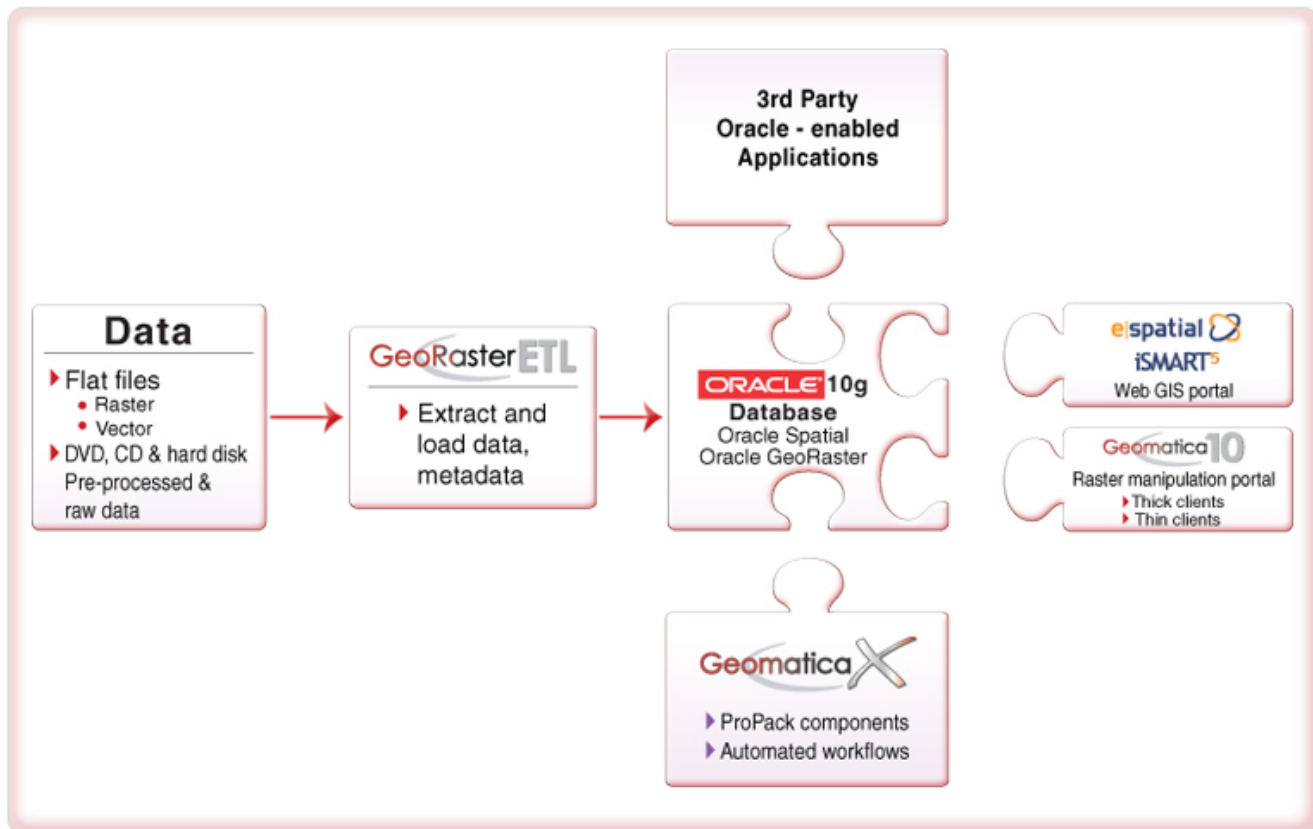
Data

Flat files
Raster
Vector
DVD, CD & hard disk
Pre-processed & raw data

GeoRaster ETL

Extract and load data, metadata

3rd Party Oracle - enabled Applications

ORACLE 10g
Database
Oracle Spatial
Oracle GeoRaster

Geomatica X

ProPack components
Automated workflows

e|spatial
iSMART$^5$
Web GIS portal

Geomatica 10
Raster manipulation portal
Thick clients
Thin clients